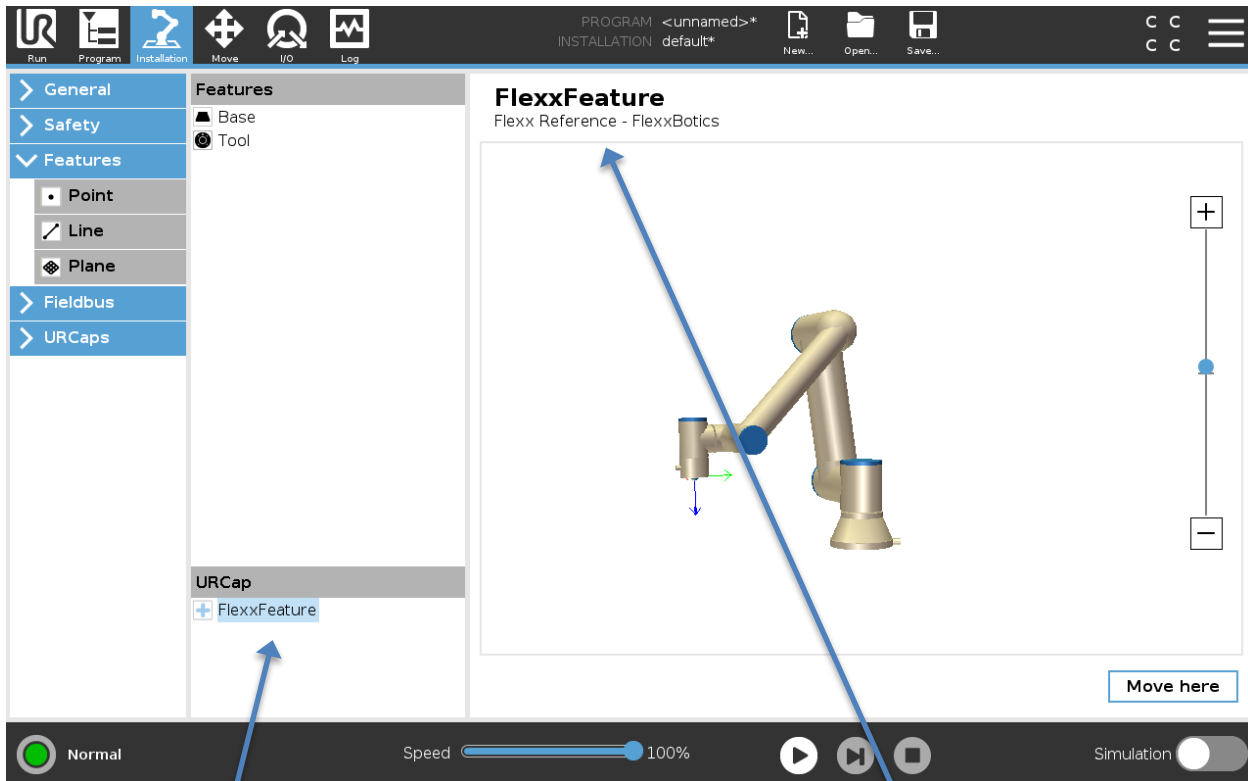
Run Program Installation Move I/O Log

PROGRAM <unnamed>*
INSTALLATION default*

New... Open... Save...

C C
C C

General
Safety
Features
Point
Line
Plane
Fieldbus
URCaps

Features
Base
Tool

URCap
FlexxFeature

FlexxFeature
Flexx Reference - FlexxBotics

+
−

Move here

Normal

Speed 100%

Simulation